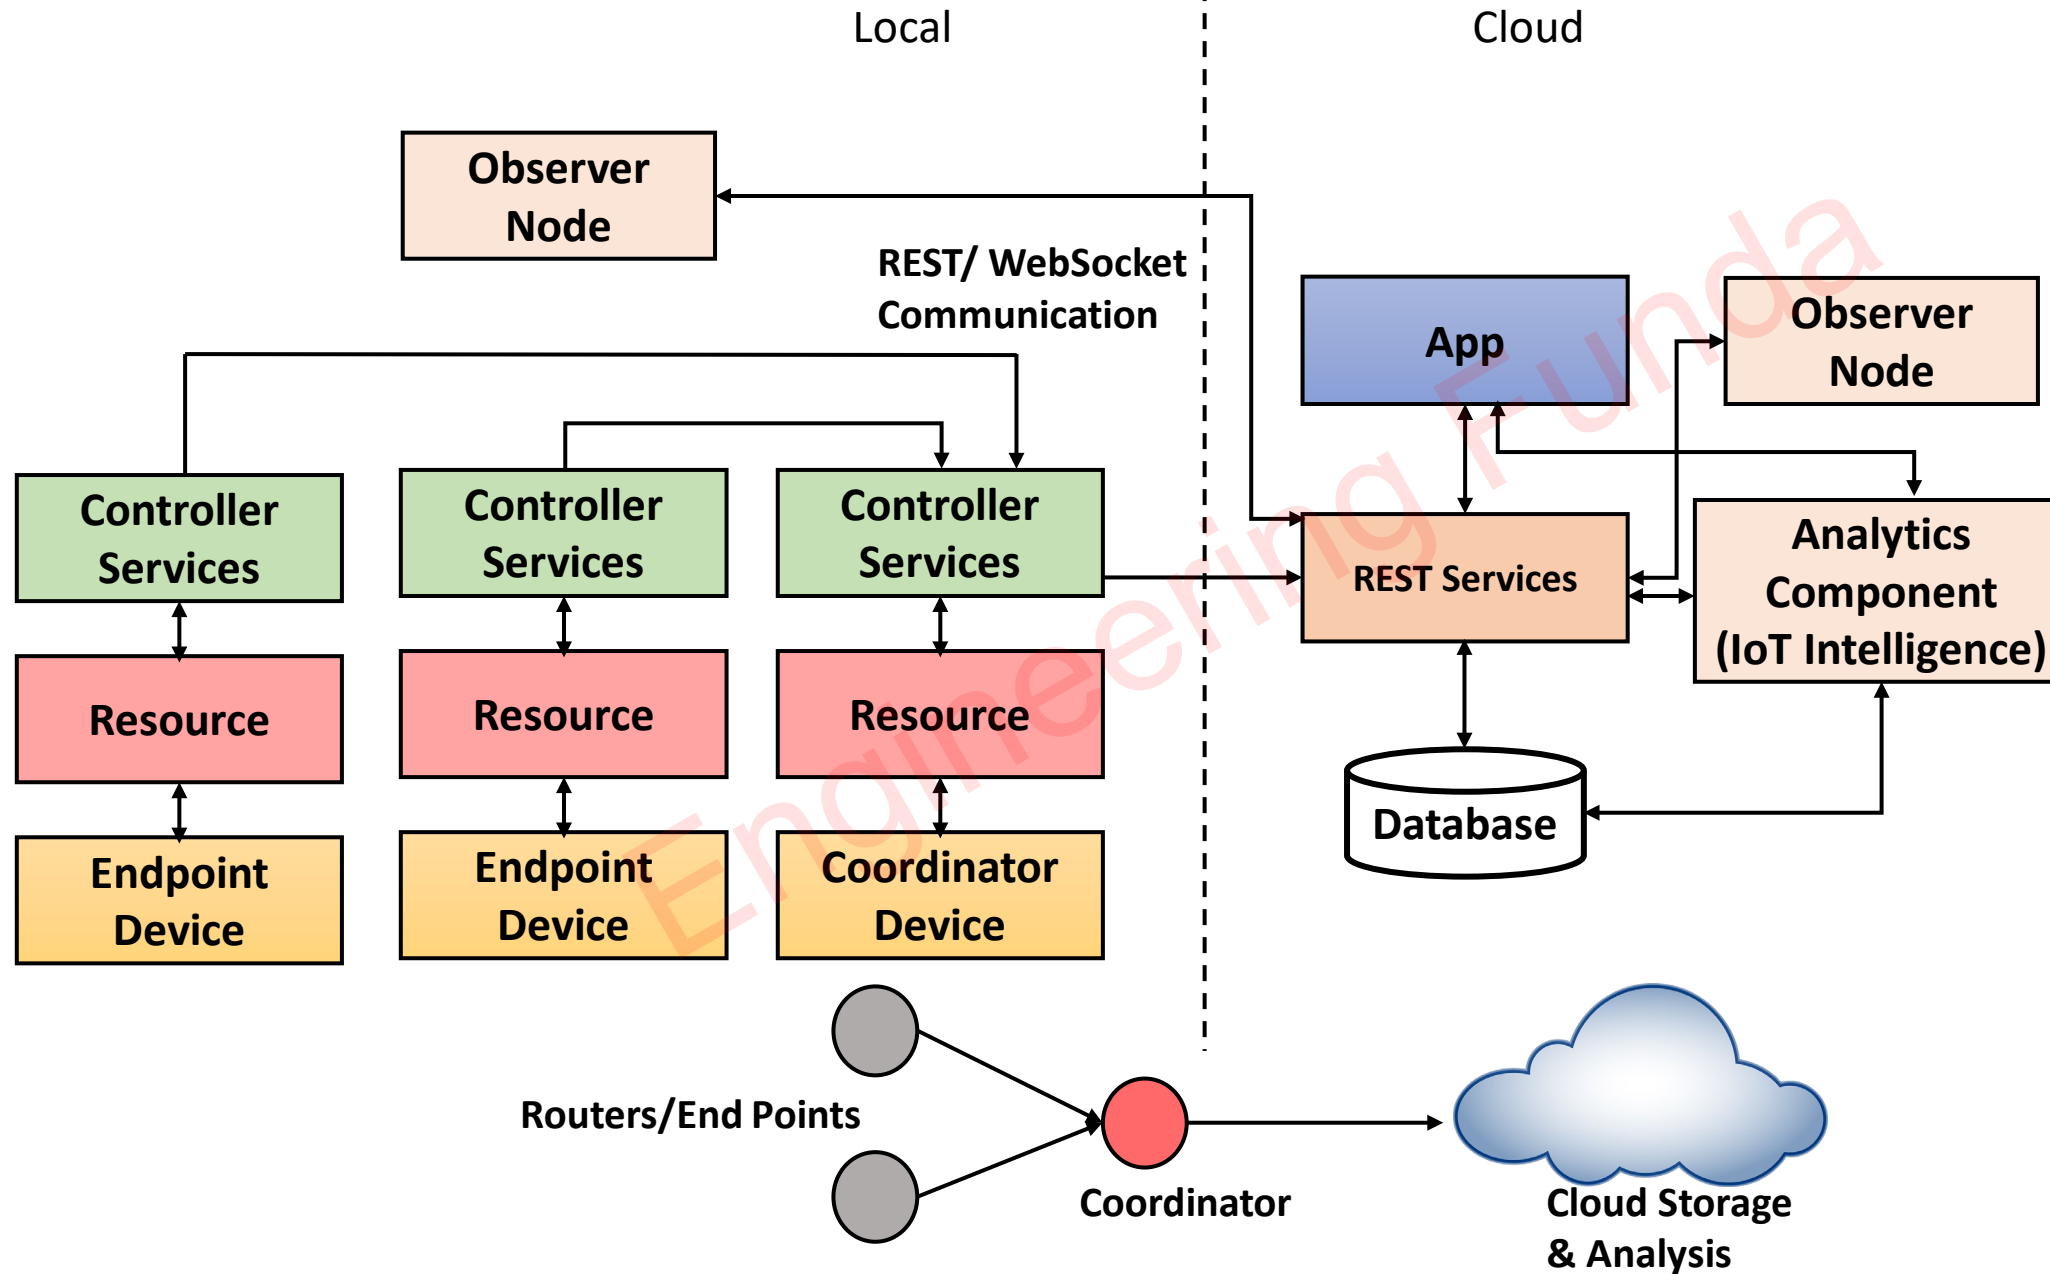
Local

Cloud

Observer Node

REST/ WebSocket Communication

App

Observer Node

Controller Services

Controller Services

Controller Services

REST Services

Analytics Component (IoT Intelligence)

Resource

Resource

Resource

Database

Endpoint Device

Endpoint Device

Coordinator Device

Engineering Funda

Routers/End Points

Coordinator

Cloud Storage & Analysis